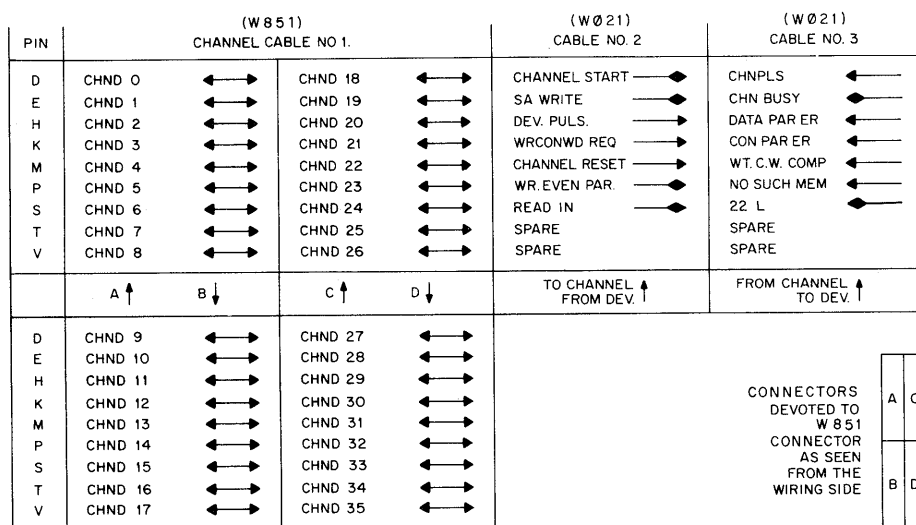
| PIN | (W851) CHANNEL CABLE NO 1. | | | | (WØ21) CABLE NO. 2 | (WØ21) CABLE NO. 3 |
|---|---|---|---|---|---|---|
| D | CHND 0 | | CHND 18 | | CHANNEL START | CHNPLS |
| E | CHND 1 | | CHND 19 | | SA WRITE | CHN BUSY |
| H | CHND 2 | | CHND 20 | | DEV. PULS. | DATA PAR ER |
| K | CHND 3 | | CHND 21 | | WRCONWD REQ | CON PAR ER |
| M | CHND 4 | | CHND 22 | | CHANNEL RESET | WT. C.W. COMP |
| P | CHND 5 | | CHND 23 | | WR. EVEN PAR. | NO SUCH MEM |
| S | CHND 6 | | CHND 24 | | READ IN | 22 L |
| T | CHND 7 | | CHND 25 | | SPARE | SPARE |
| V | CHND 8 | | CHND 26 | | SPARE | SPARE |
| | A | B | C | D | TO CHANNEL FROM DEV. | FROM CHANNEL TO DEV. |
| D | CHND 9 | | CHND 27 | | | |
| E | CHND 10 | | CHND 28 | | | |
| H | CHND 11 | | CHND 29 | | | |
| K | CHND 12 | | CHND 30 | | | |
| M | CHND 13 | | CHND 31 | | | |
| P | CHND 14 | | CHND 32 | | | |
| S | CHND 15 | | CHND 33 | | | |
| T | CHND 16 | | CHND 34 | | | |
| V | CHND 17 | | CHND 35 | | | |

CONNECTORS DEVOTED TO W851 CONNECTOR AS SEEN FROM THE WIRING SIDE

| A | C |
|---|---|
| B | D |